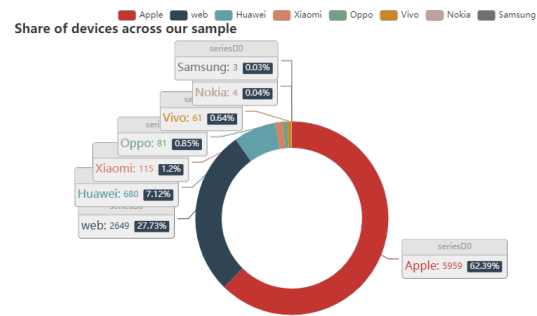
Apple web Huawei Xiaomi Oppo Vivo Nokia Samsung

Share of devices across our sample

series0
Samsung: 3 0.03%

Nokia: 4 0.04%

series0
Vivo: 61 0.64%

series0
Oppo: 81 0.85%

Xiaomi: 115 1.2%

Huawei: 680 7.12%

series0
web: 2649 27.73%

series0
Apple: 5959 62.39%